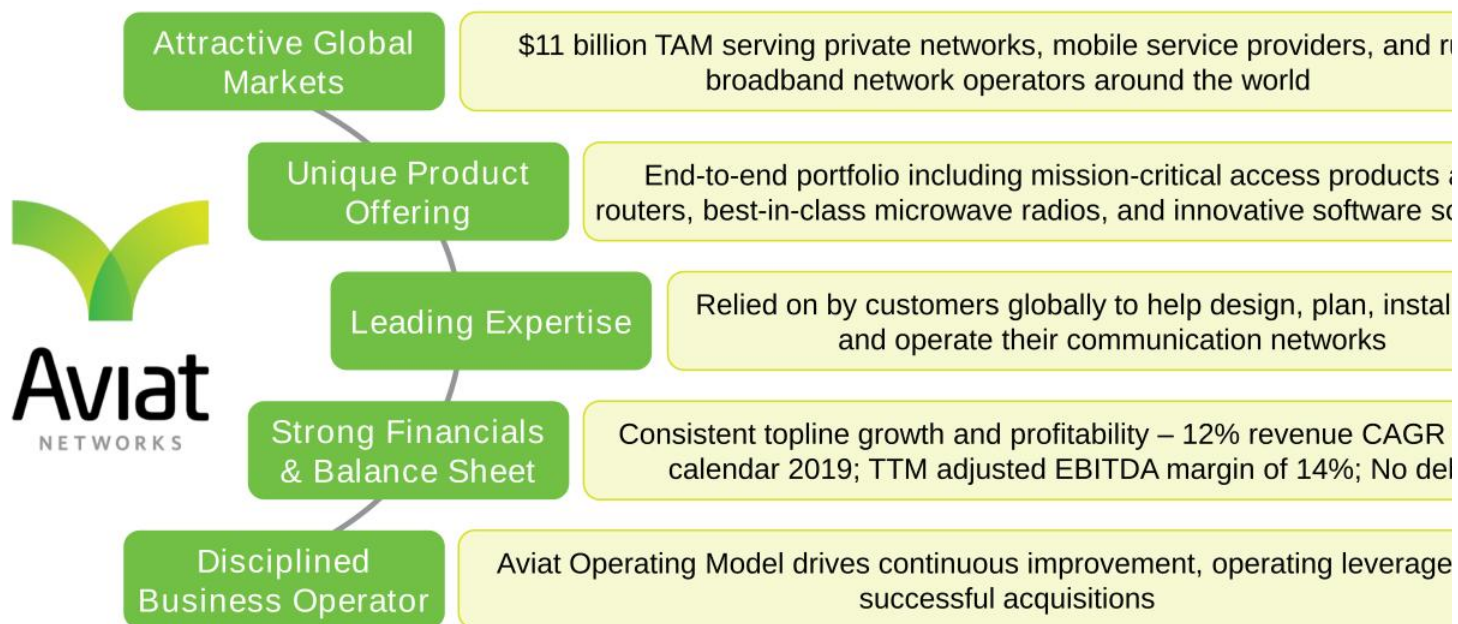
Attractive Global Markets

$11 billion TAM serving private networks, mobile service providers, and r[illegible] broadband network operators around the world

Unique Product Offering

End-to-end portfolio including mission-critical access products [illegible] routers, best-in-class microwave radios, and innovative software s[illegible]

Leading Expertise

Relied on by customers globally to help design, plan, instal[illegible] and operate their communication networks

Strong Financials & Balance Sheet

Consistent topline growth and profitability – 12% revenue CAGR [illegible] calendar 2019; TTM adjusted EBITDA margin of 14%; No de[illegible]

Disciplined Business Operator

Aviat Operating Model drives continuous improvement, operating leverage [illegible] successful acquisitions

Aviat
NETWORKS